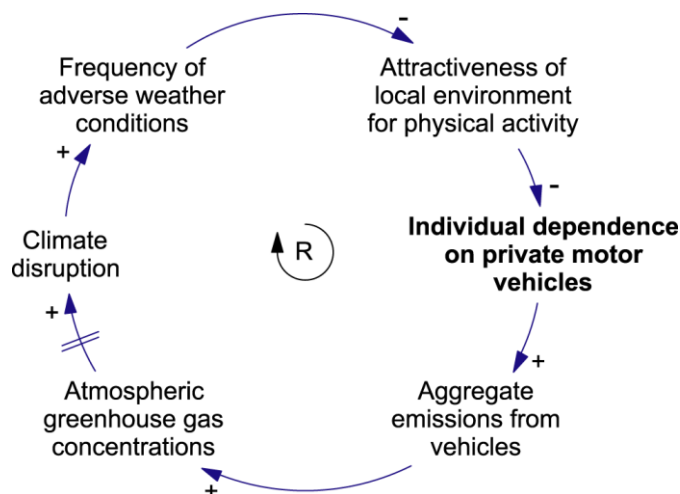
Frequency of adverse weather conditions

-

Attractiveness of local environment for physical activity

-

Individual dependence on private motor vehicles

+

Aggregate emissions from vehicles

+

Atmospheric greenhouse gas concentrations

+

Climate disruption

+

R